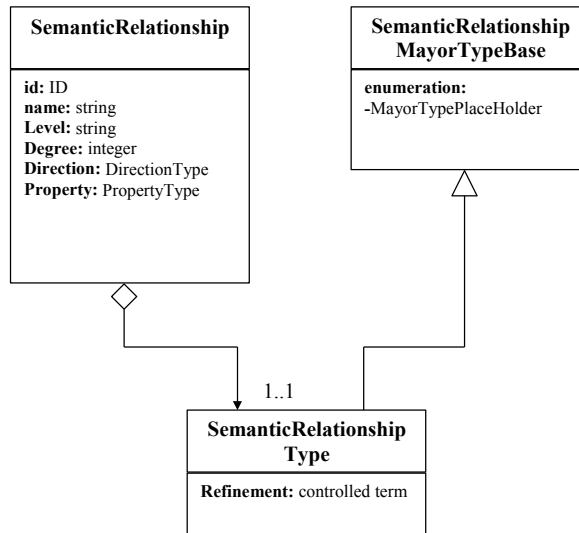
SemanticRelationship

id: ID
name: string
Level: string
Degree: integer
Direction: DirectionType
Property: PropertyType

SemanticRelationship MayorTypeBase

enumeration:
-MayorTypePlaceHolder

1..1

SemanticRelationship Type

Refinement: controlled term